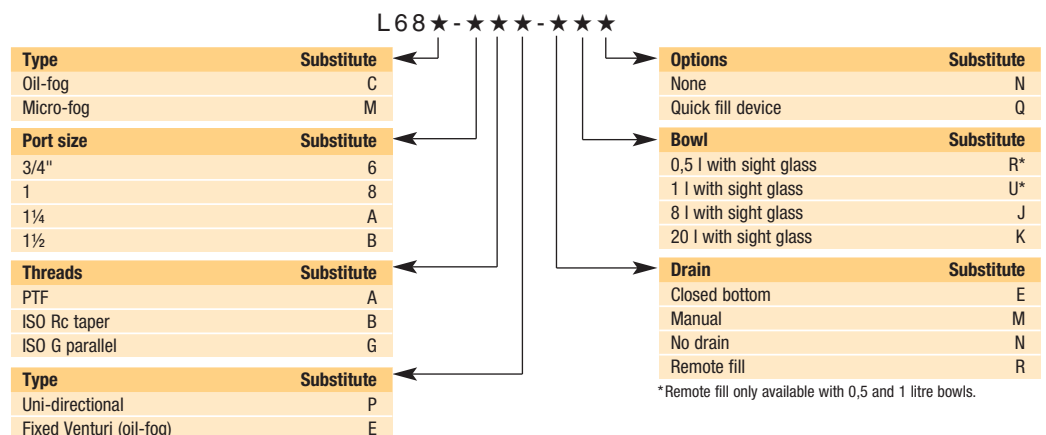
L68★-★★★-★★★

| Type | Substitute |
|---|---|
| Oil-fog | C |
| Micro-fog | M |

| Port size | Substitute |
|---|---|
| 3/4" | 6 |
| 1 | 8 |
| 1¼ | A |
| 1½ | B |

| Threads | Substitute |
|---|---|
| PTF | A |
| ISO Rc taper | B |
| ISO G parallel | G |

| Type | Substitute |
|---|---|
| Uni-directional | P |
| Fixed Venturi (oil-fog) | E |

| Options | Substitute |
|---|---|
| None | N |
| Quick fill device | Q |

| Bowl | Substitute |
|---|---|
| 0,5 l with sight glass | R* |
| 1 l with sight glass | U* |
| 8 l with sight glass | J |
| 20 l with sight glass | K |

| Drain | Substitute |
|---|---|
| Closed bottom | E |
| Manual | M |
| No drain | N |
| Remote fill | R |

*Remote fill only available with 0,5 and 1 litre bowls.